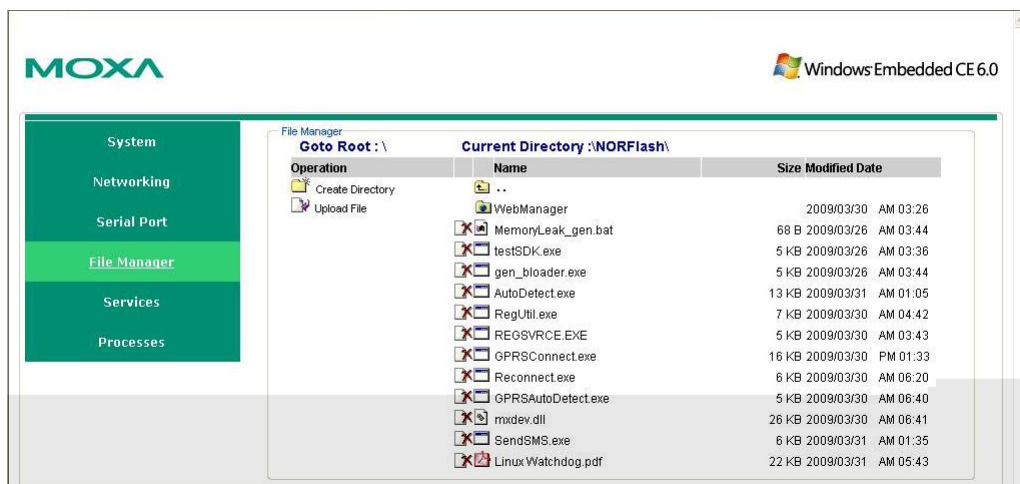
MOXA

Windows Embedded CE 6.0

System

Networking

Serial Port

File Manager

Services

Processes

File Manager

Goto Root : \

Current Directory :\NORFlash\

| Operation | Name | Size | Modified Date |
|---|---|---|---|
| Create Directory | .. | | |
| Upload File | WebManager | | 2009/03/30 AM 03:26 |
| | MemoryLeak_gen.bat | 68 B | 2009/03/26 AM 03:44 |
| | testSDK.exe | 5 KB | 2009/03/30 AM 03:36 |
| | gen_bloader.exe | 5 KB | 2009/03/26 AM 03:44 |
| | AutoDetect.exe | 13 KB | 2009/03/31 AM 01:05 |
| | RegUtil.exe | 7 KB | 2009/03/30 AM 04:42 |
| | REGSVRCE.EXE | 5 KB | 2009/03/30 AM 03:43 |
| | GPRSConnect.exe | 16 KB | 2009/03/30 PM 01:33 |
| | Reconnect.exe | 6 KB | 2009/03/30 AM 06:20 |
| | GPRSAutoDetect.exe | 5 KB | 2009/03/30 AM 06:40 |
| | mxdev.dll | 26 KB | 2009/03/30 AM 06:41 |
| | SendSMS.exe | 6 KB | 2009/03/31 AM 01:35 |
| | Linux Watchdog.pdf | 22 KB | 2009/03/31 AM 05:43 |